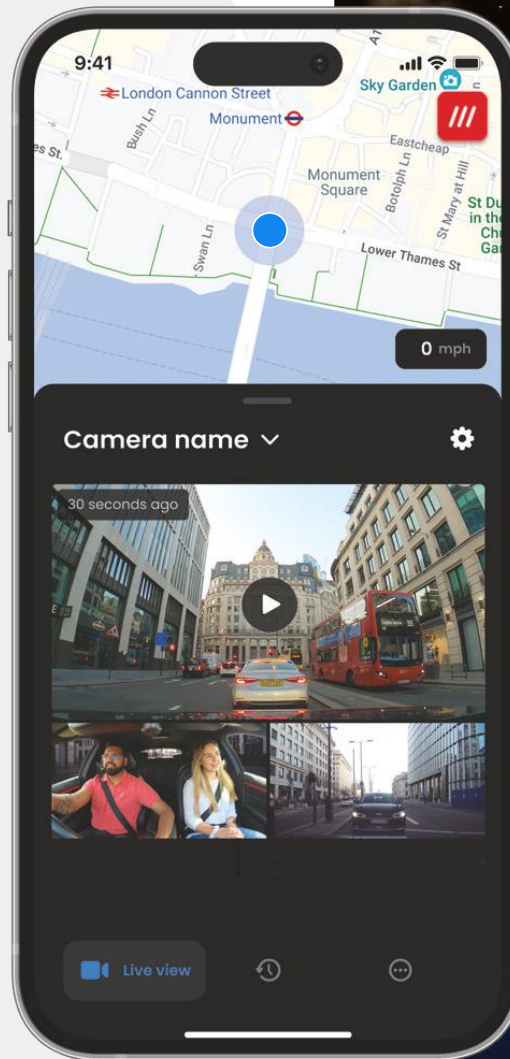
9:41

London Cannon Street
Sky Garden
Monument
Bush Ln
es St.
Eastcheap
Monument Square
Botolph Ln
St Mary at Hill
St Du in the Ch Ga
Swan Ln
Lower Thames St
A3
0 mph

Camera name

30 seconds ago

Live view